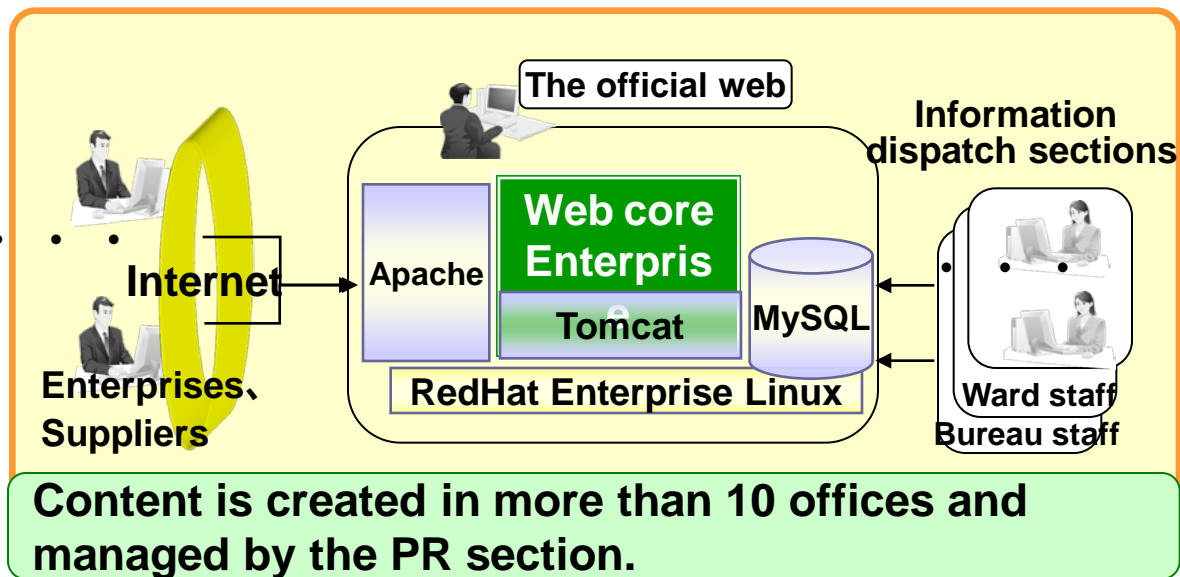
The official web

Information dispatch sections

Web core Enterpris

Internet

Apache

Tomcat

MySQL

Enterprises、Suppliers

RedHat Enterprise Linux

Ward staff

Bureau staff

Content is created in more than 10 offices and managed by the PR section.